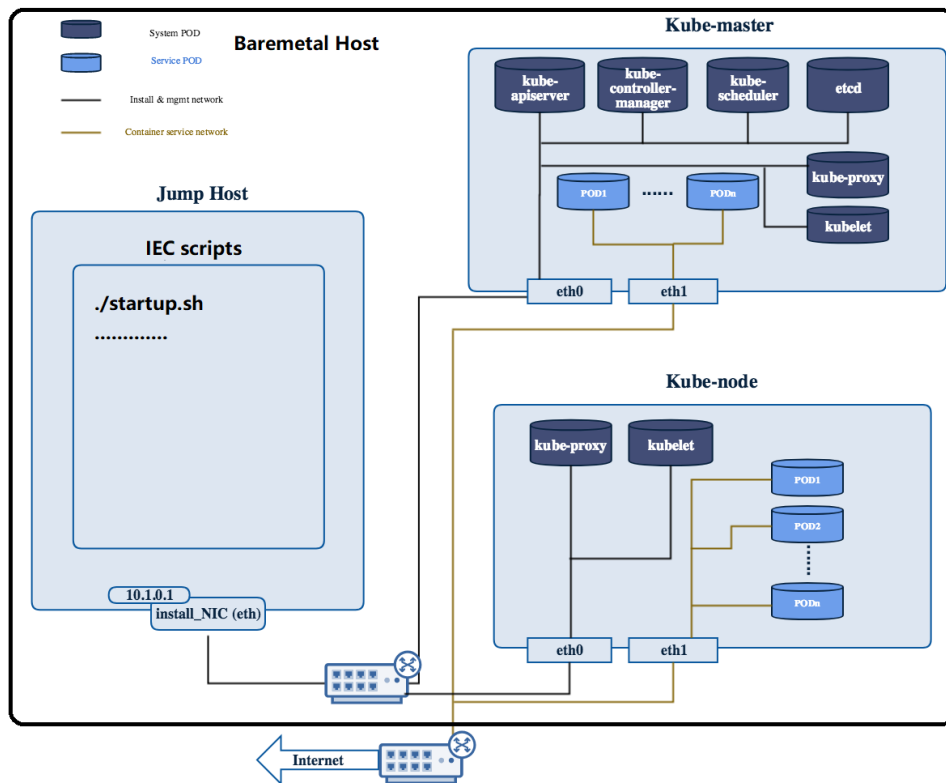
System POD

Service POD

Install & mgmt network

Container service network

Baremetal Host

Kube-master

kube-apiserver

kube-controller-manager

kube-scheduler

etcd

kube-proxy

POD1

......

PODn

kubelet

eth0

eth1

Jump Host

IEC scripts

./startup.sh

.............

10.1.0.1

install_NIC (eth)

Kube-node

kube-proxy

kubelet

POD1

POD2

PODn

eth0

eth1

Internet